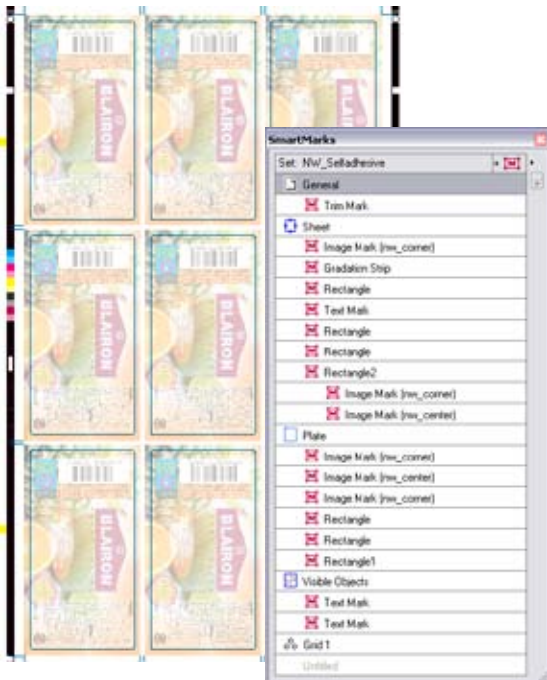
BLAIRON
BLAIRON
BLAIRON
BLAIRON
BLAIRON
BLAIRON
BLAIRON
BLAIRON

SmartMarks
Set: NW_Selfadhesive
General
Trim Mark
Sheet
Image Mark (nw_corner)
Gradation Strip
Rectangle
Text Mark
Rectangle
Rectangle
Rectangle2
Image Mark (nw_corner)
Image Mark (nw_center)
Plate
Image Mark (nw_corner)
Image Mark (nw_center)
Image Mark (nw_corner)
Rectangle
Rectangle
Rectangle1
Visible Objects
Text Mark
Text Mark
Grid 1
Untitled